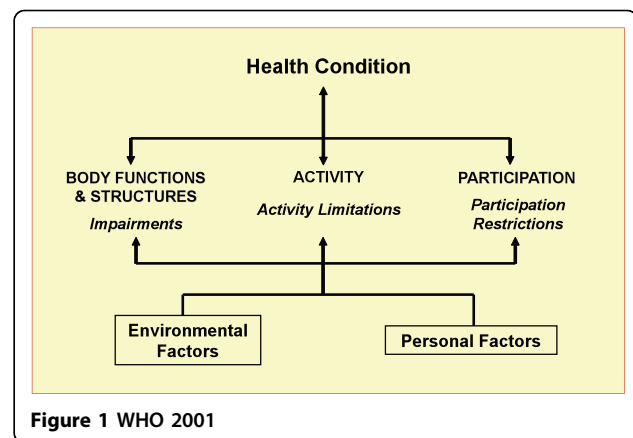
Health Condition

BODY FUNCTIONS & STRUCTURES
*Impairments*

ACTIVITY
*Activity Limitations*

PARTICIPATION
*Participation Restrictions*

Environmental Factors

Personal Factors

**Figure 1** WHO 2001